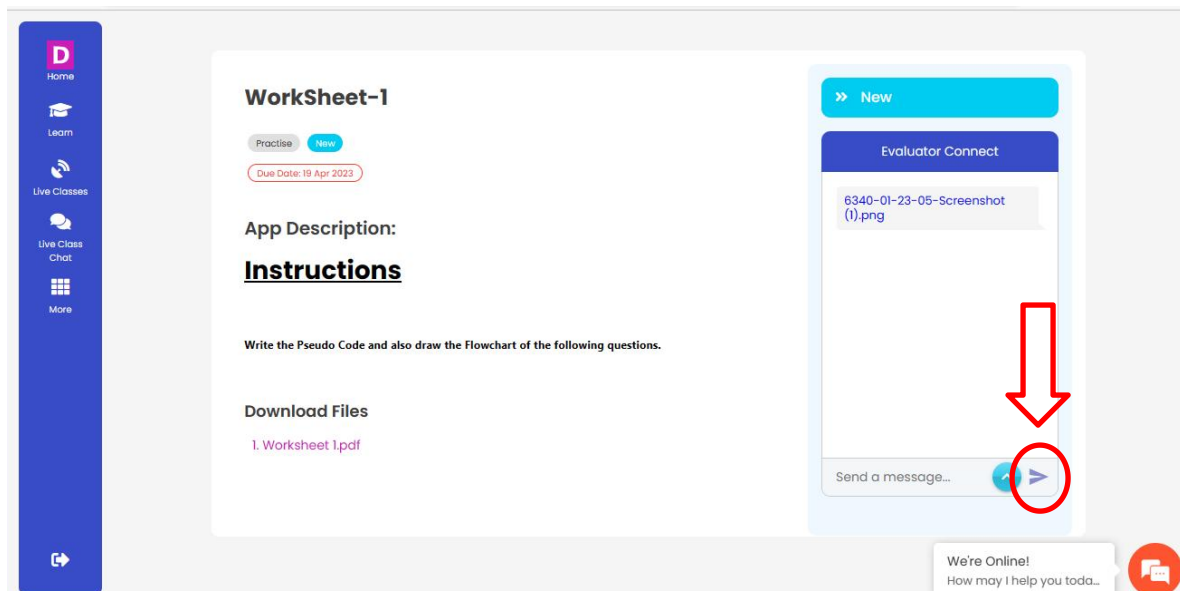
D
Home
Learn
Live Classes
Live Class Chat
More

WorkSheet-1

Practise New

Due Date: 19 Apr 2023

App Description:

Instructions

Write the Pseudo Code and also draw the Flowchart of the following questions.

Download Files

1. Worksheet 1.pdf

» New

Evaluator Connect

6340-01-23-05-Screenshot (1).png

Send a message...

We're Online!
How may I help you toda...